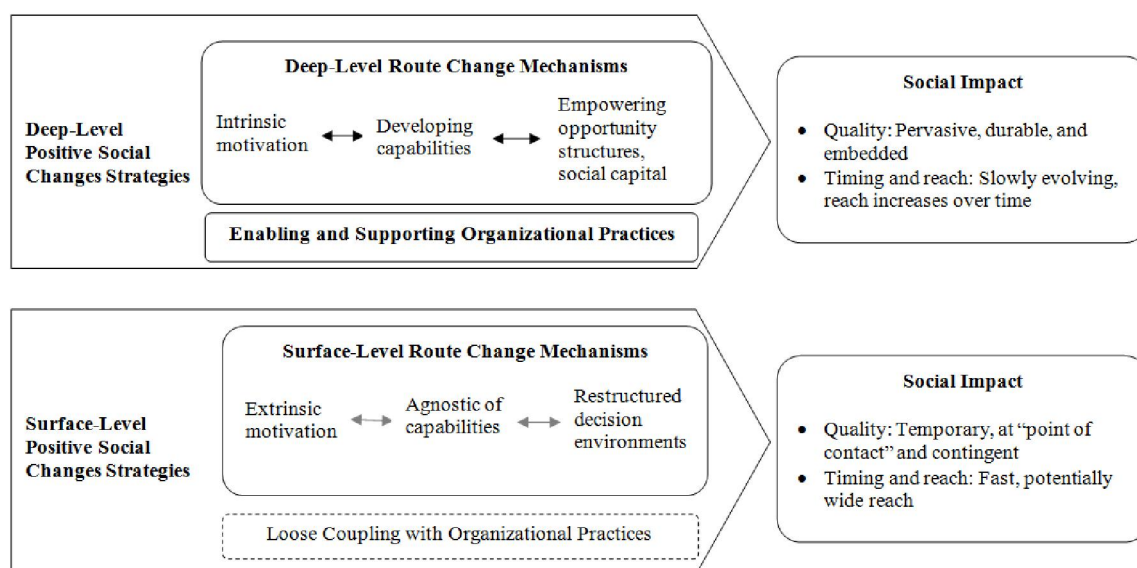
Deep-Level Positive Social Changes Strategies

Deep-Level Route Change Mechanisms

Intrinsic motivation

Developing capabilities

Empowering opportunity structures, social capital

Enabling and Supporting Organizational Practices

Social Impact

• Quality: Pervasive, durable, and embedded
• Timing and reach: Slowly evolving, reach increases over time

Surface-Level Positive Social Changes Strategies

Surface-Level Route Change Mechanisms

Extrinsic motivation

Agnostic of capabilities

Restructured decision environments

Loose Coupling with Organizational Practices

Social Impact

• Quality: Temporary, at "point of contact" and contingent
• Timing and reach: Fast, potentially wide reach